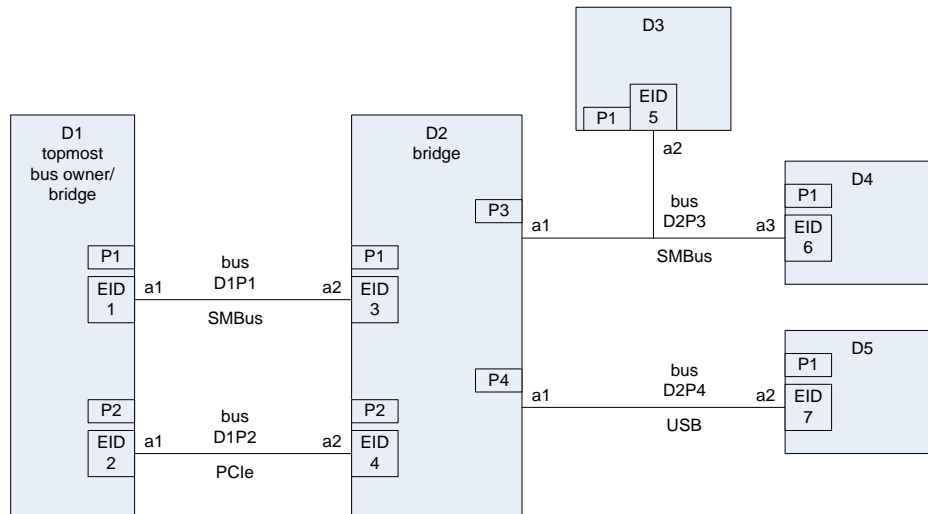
D3

P1

EID 5

a2

D1 topmost bus owner/ bridge

D2 bridge

P3

a1

bus D2P3

SMBus

a3

D4

P1

EID 6

P1

EID 1

a1

bus D1P1

SMBus

a2

P1

EID 3

P4

a1

bus D2P4

USB

a2

D5

P1

EID 7

P2

EID 2

a1

bus D1P2

PCIe

a2

P2

EID 4